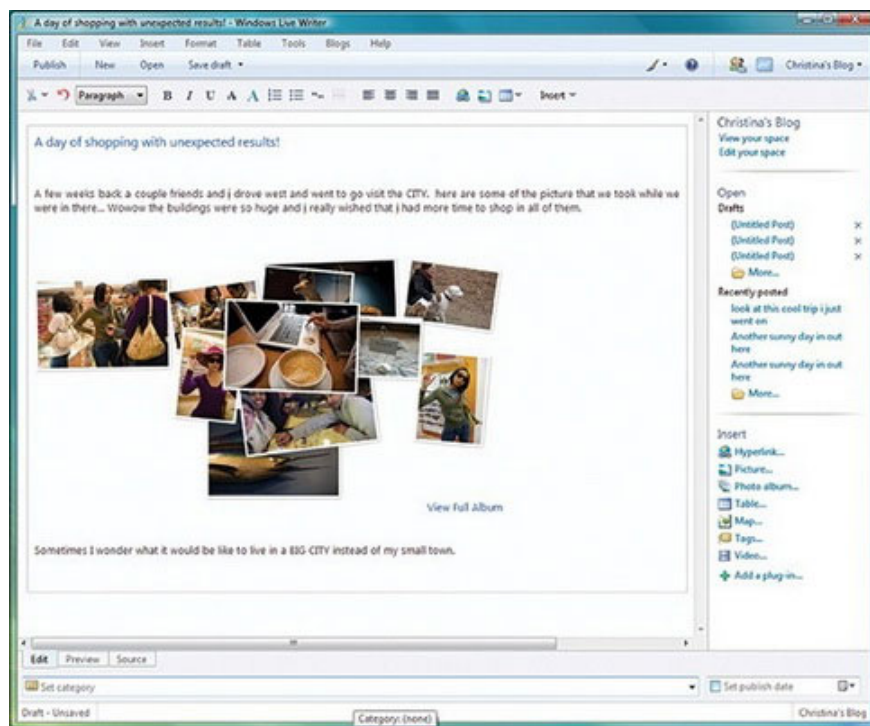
A day of shopping with unexpected results! - Windows Live Writer

File Edit View Insert Format Table Tools Blogs Help

Publish New Open Save draft

Christina's Blog

Paragraph B I U A A Insert

A day of shopping with unexpected results!

A few weeks back a couple friends and i drove west and went to go visit the CITY. here are some of the picture that we took while we were in there... Wowow the buildings were so huge and i really wished that i had more time to shop in all of them.

View Full Album

Sometimes I wonder what it would be like to live in a BIG CITY instead of my small town.

Christina's Blog
View your space
Edit your space

Open
Drafts
(Untitled Post)
(Untitled Post)
(Untitled Post)
More...
Recently posted
look at this cool trip i just went on
Another sunny day in out here
Another sunny day in out here
More...

Insert
Hyperlink...
Picture...
Photo album...
Table...
Map...
Tags...
Video...
Add a plug-in...

Edit Preview Source

Set category
Set publish date

Draft - Unsaved
Category: (none)
Christina's Blog